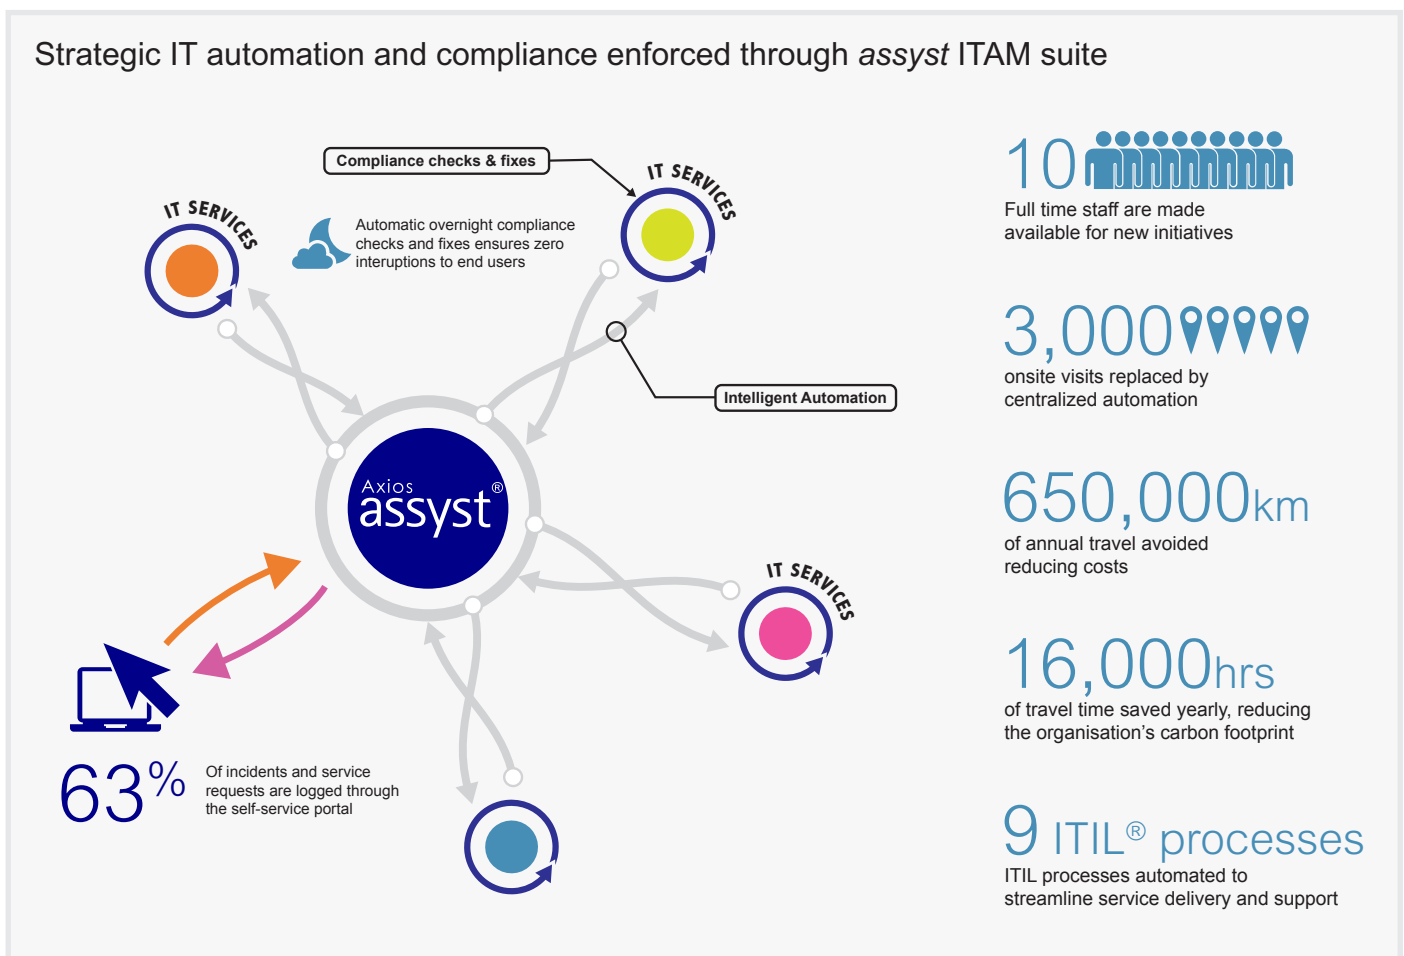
Strategic IT automation and compliance enforced through assyst ITAM suite

Compliance checks & fixes

IT SERVICES

IT SERVICES

Automatic overnight compliance checks and fixes ensures zero interuptions to end users

Intelligent Automation

Axios assyst®

IT SERVICES

$63\%$ Of incidents and service requests are logged through the self-service portal

10 Full time staff are made available for new initiatives

3,000 onsite visits replaced by centralized automation

650,000km of annual travel avoided reducing costs

16,000hrs of travel time saved yearly, reducing the organisation's carbon footprint

9 ITIL® processes ITIL processes automated to streamline service delivery and support